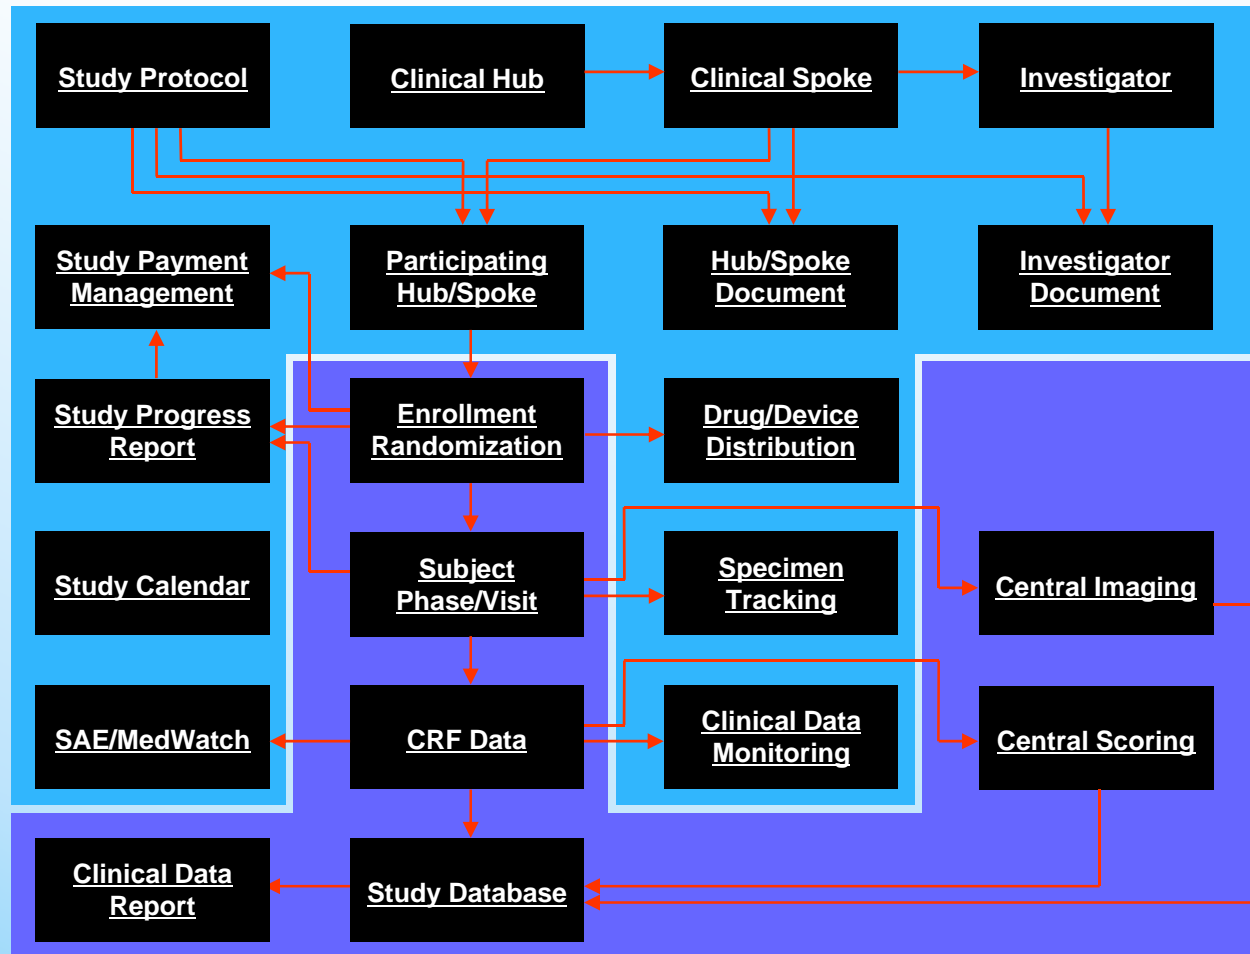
Study Protocol

Clinical Hub

Clinical Spoke

Investigator

Study Payment Management

Participating Hub/Spoke

Hub/Spoke Document

Investigator Document

Study Progress Report

Enrollment Randomization

Drug/Device Distribution

Study Calendar

Subject Phase/Visit

Specimen Tracking

Central Imaging

SAE/MedWatch

CRF Data

Clinical Data Monitoring

Central Scoring

Clinical Data Report

Study Database